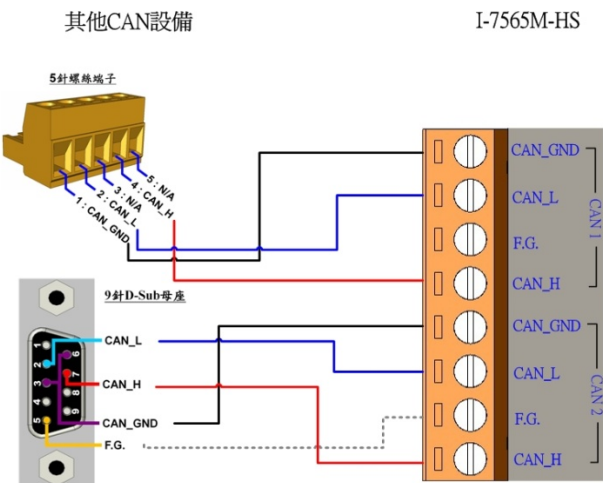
其他CAN設備

I-7565M-HS

5針螺絲端子

5 : N/A
4 : CAN_H
3 : N/A
2 : CAN_L
1 : CAN_GND

9針D-Sub母座

1 2 3 4 5
6 7 8 9

CAN_L
CAN_H
CAN_GND
F.G.

CAN_GND
CAN_L
F.G.
CAN_H
CAN 1

CAN_GND
CAN_L
F.G.
CAN_H
CAN 2